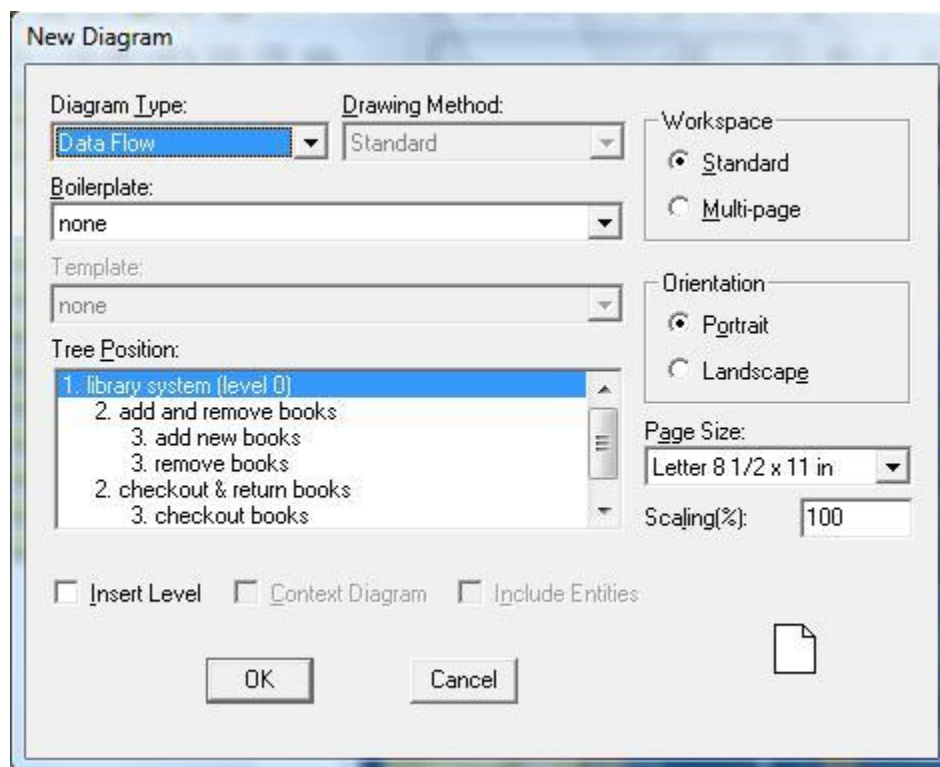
New Diagram

Diagram Type:
Data Flow

Drawing Method:
Standard

Boilerplate:
none

Template:
none

Tree Position:
1. library system (level 0)
2. add and remove books
3. add new books
3. remove books
2. checkout & return books
3. checkout books

Workspace
Standard
Multi-page

Orientation
Portrait
Landscape

Page Size:
Letter 8 1/2 x 11 in

Scaling(%): 100

Insert Level
Context Diagram
Include Entities

OK
Cancel